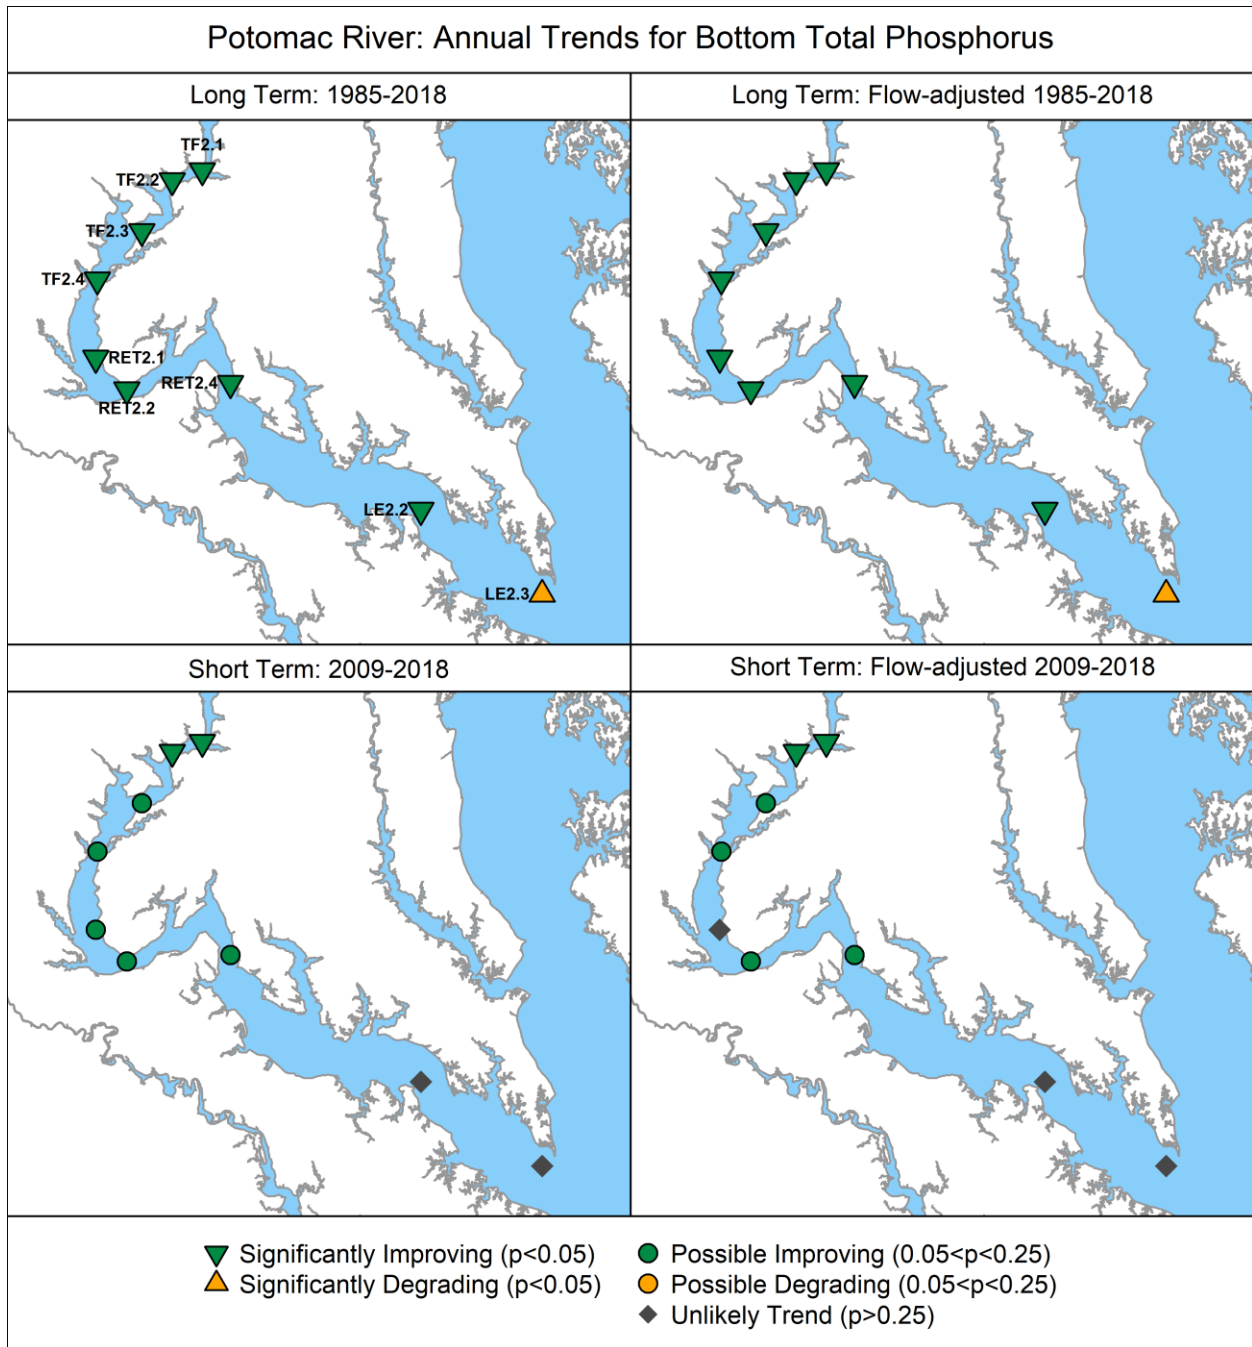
Potomac River: Annual Trends for Bottom Total Phosphorus

Long Term: 1985-2018

TF2.1
TF2.2
TF2.3
TF2.4
RET2.1
RET2.4
RET2.2
LE2.2
LE2.3

Long Term: Flow-adjusted 1985-2018

Short Term: 2009-2018

Short Term: Flow-adjusted 2009-2018

Significantly Improving (p<0.05)
Significantly Degrading (p<0.05)
Possible Improving (0.05<p<0.25)
Possible Degrading (0.05<p<0.25)
Unlikely Trend (p>0.25)